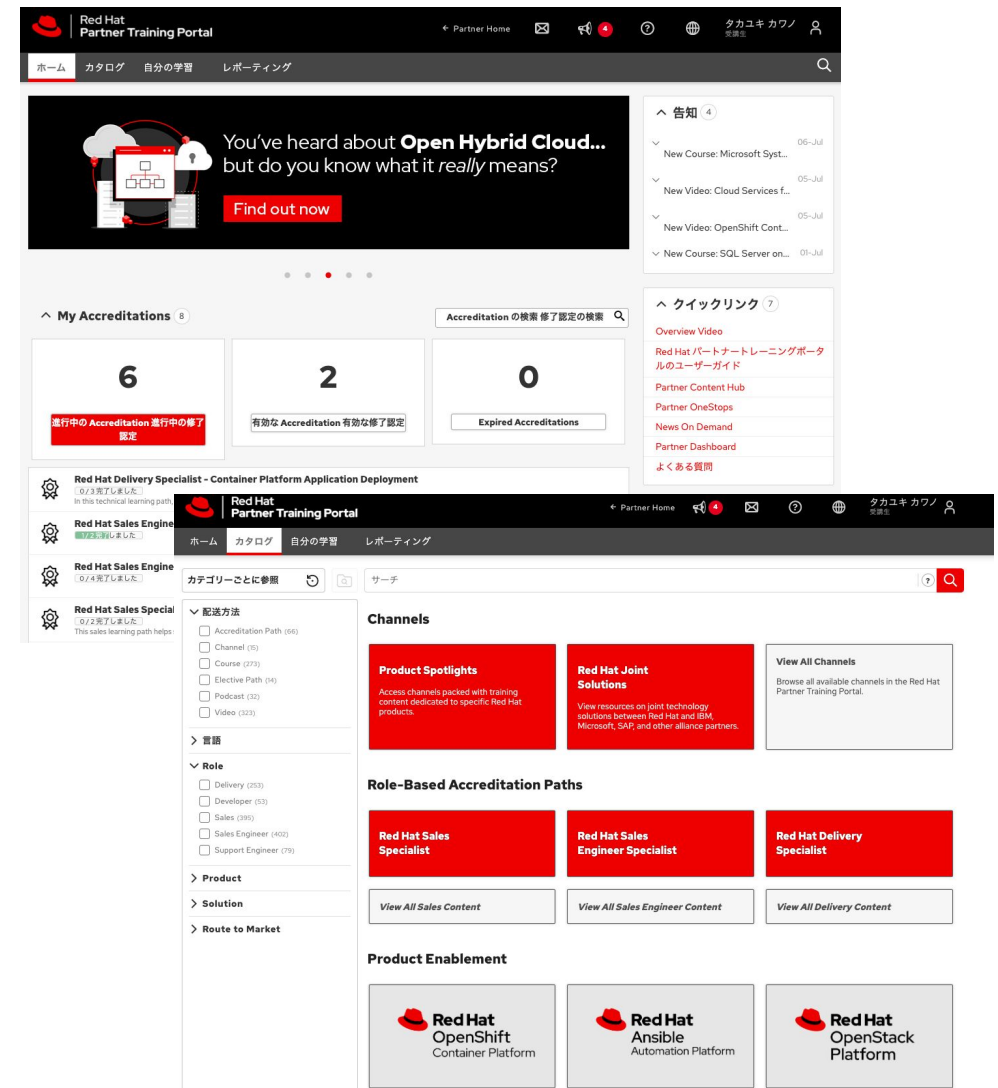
Red Hat
Partner Training Portal

← Partner Home 4 タカユキ カワノ 受講生

ホーム カタログ 自分の学習 レポーティング

You've heard about **Open Hybrid Cloud...** but do you know what it *really* means?

Find out now

^ My Accreditations 8

Accreditation の検索 修了認定の検索

6
進行中の Accreditation 進行中の修了認定

2
有効な Accreditation 有効な修了認定

0
Expired Accreditations

Red Hat Delivery Specialist - Container Platform Application Deployment
0 / 3 完了しました
In this technical learning path,

Red Hat Sales Engine
1 / 2 完了しました

Red Hat Sales Engine
0 / 4 完了しました

Red Hat Sales Special
0 / 2 完了しました
This sales learning path helps

^ 告知 4

New Course: Microsoft Syst... 06-Jul
New Video: Cloud Services f... 05-Jul
New Video: OpenShift Cont... 05-Jul
New Course: SQL Server on... 01-Jul

^ クイックリンク 7

Overview Video
Red Hat パートナートレーニングポータルのユーザーガイド
Partner Content Hub
Partner OneStops
News On Demand
Partner Dashboard
よくある質問

Red Hat
Partner Training Portal

← Partner Home 4 タカユキ カワノ 受講生

ホーム カタログ 自分の学習 レポーティング

カテゴリーごとに参照

サーチ

配送方法
Accreditation Path (66)
Channel (5)
Course (273)
Elective Path (14)
Podcast (32)
Video (323)

言語

Role
Delivery (253)
Developer (53)
Sales (395)
Sales Engineer (402)
Support Engineer (79)

Product

Solution

Route to Market

Channels

Product Spotlights
Access channels packed with training content dedicated to specific Red Hat products.

Red Hat Joint Solutions
View resources on joint technology solutions between Red Hat and IBM, Microsoft, SAP, and other alliance partners.

View All Channels
Browse all available channels in the Red Hat Partner Training Portal.

Role-Based Accreditation Paths

Red Hat Sales Specialist

Red Hat Sales Engineer Specialist

Red Hat Delivery Specialist

View All Sales Content

View All Sales Engineer Content

View All Delivery Content

Product Enablement

Red Hat OpenShift Container Platform

Red Hat Ansible Automation Platform

Red Hat OpenStack Platform